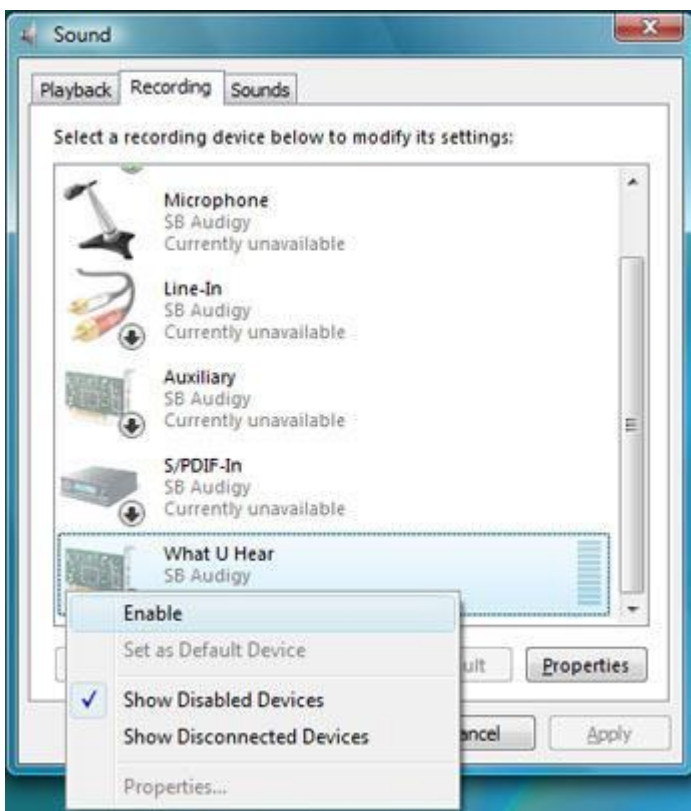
Sound

Playback
Recording
Sounds

Select a recording device below to modify its settings:

Microphone
SB Audigy
Currently unavailable

Line-In
SB Audigy
Currently unavailable

Auxiliary
SB Audigy
Currently unavailable

S/PDIF-In
SB Audigy
Currently unavailable

What U Hear
SB Audigy

Enable
Set as Default Device
Show Disabled Devices
Show Disconnected Devices
Properties...

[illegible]ult
Properties
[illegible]ancel
Apply